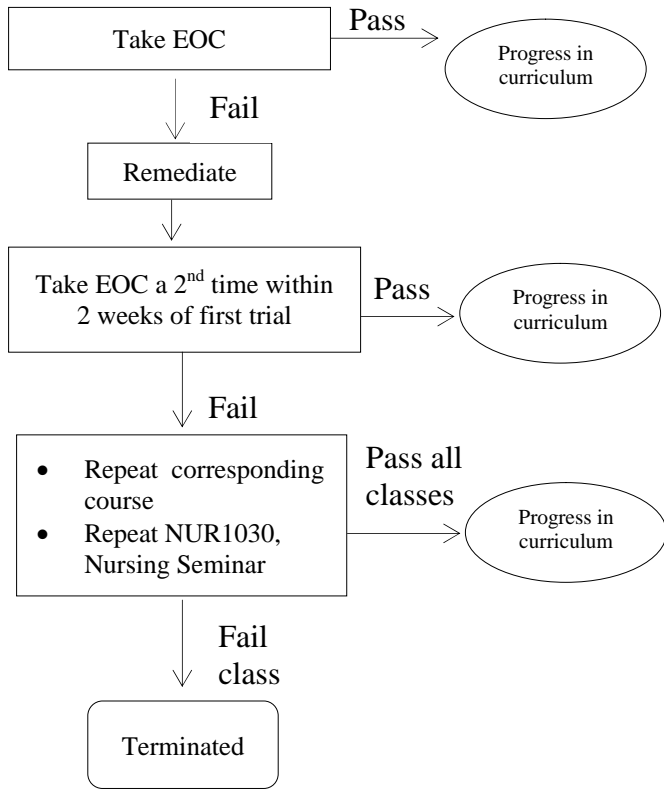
Take EOC

Pass

Progress in curriculum

Fail

Remediate

Take EOC a $2^{nd}$ time within 2 weeks of first trial

Pass

Progress in curriculum

Fail

- Repeat corresponding course
- Repeat NUR1030, Nursing Seminar

Pass all classes

Progress in curriculum

Fail class

Terminated